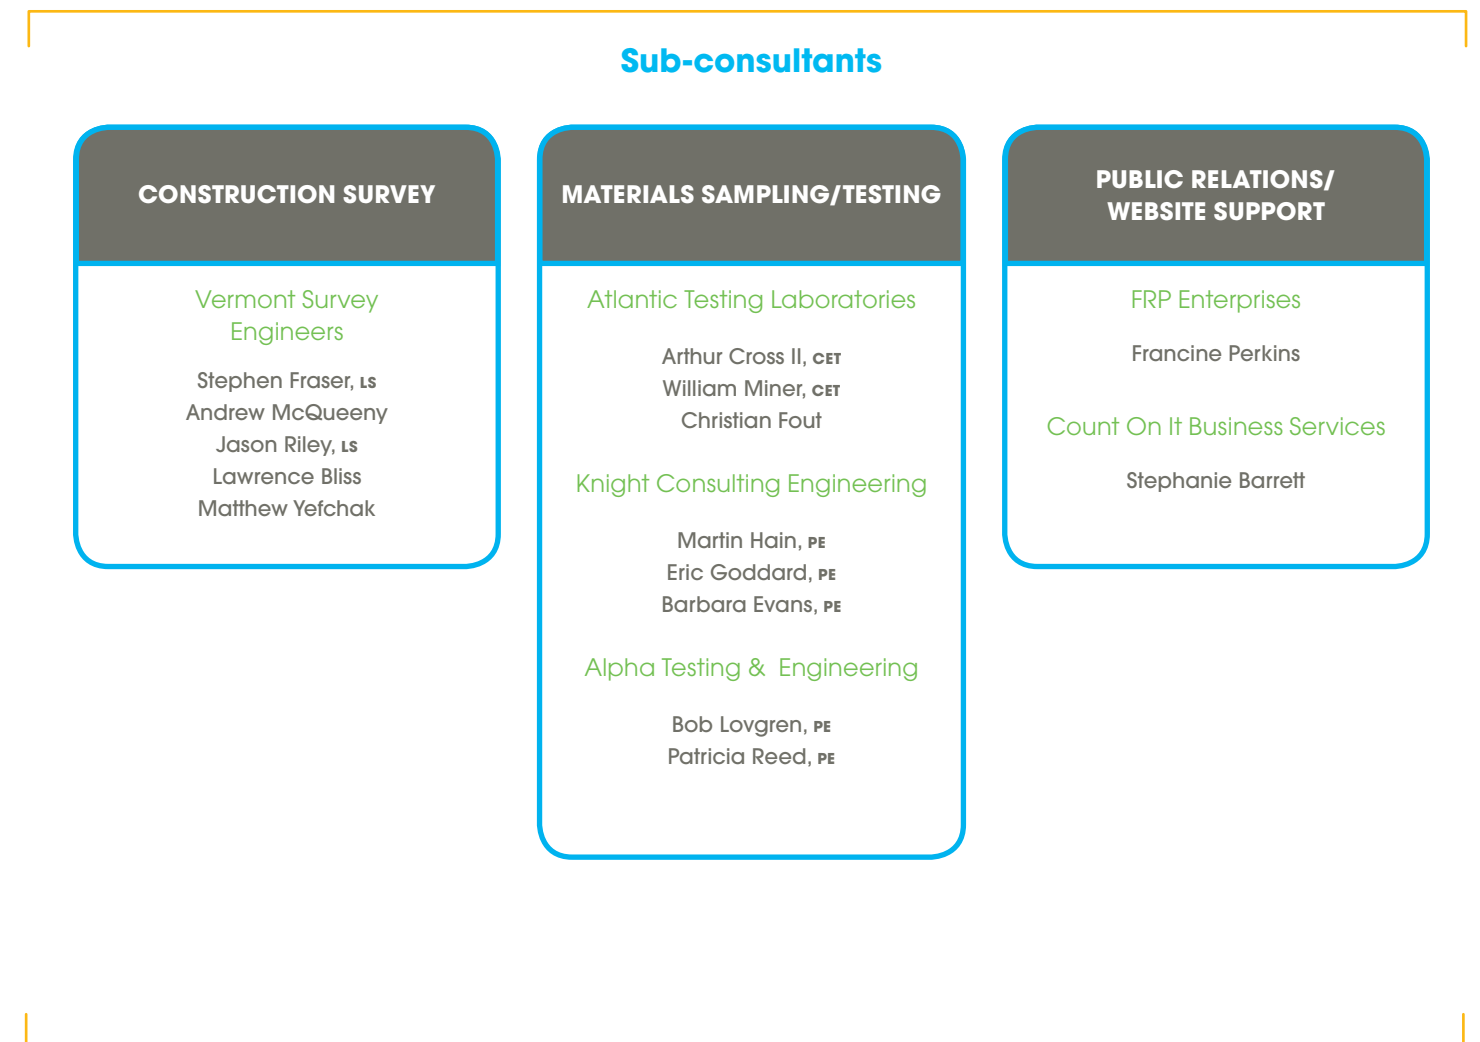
Sub-consultants

CONSTRUCTION SURVEY

Vermont Survey Engineers

Stephen Fraser, LS
Andrew McQueeny
Jason Riley, LS
Lawrence Bliss
Matthew Yefchak

MATERIALS SAMPLING/TESTING

Atlantic Testing Laboratories

Arthur Cross II, CET
William Miner, CET
Christian Fout

Knight Consulting Engineering

Martin Hain, PE
Eric Goddard, PE
Barbara Evans, PE

Alpha Testing & Engineering

Bob Lovgren, PE
Patricia Reed, PE

PUBLIC RELATIONS/ WEBSITE SUPPORT

FRP Enterprises

Francine Perkins

Count On It Business Services

Stephanie Barrett